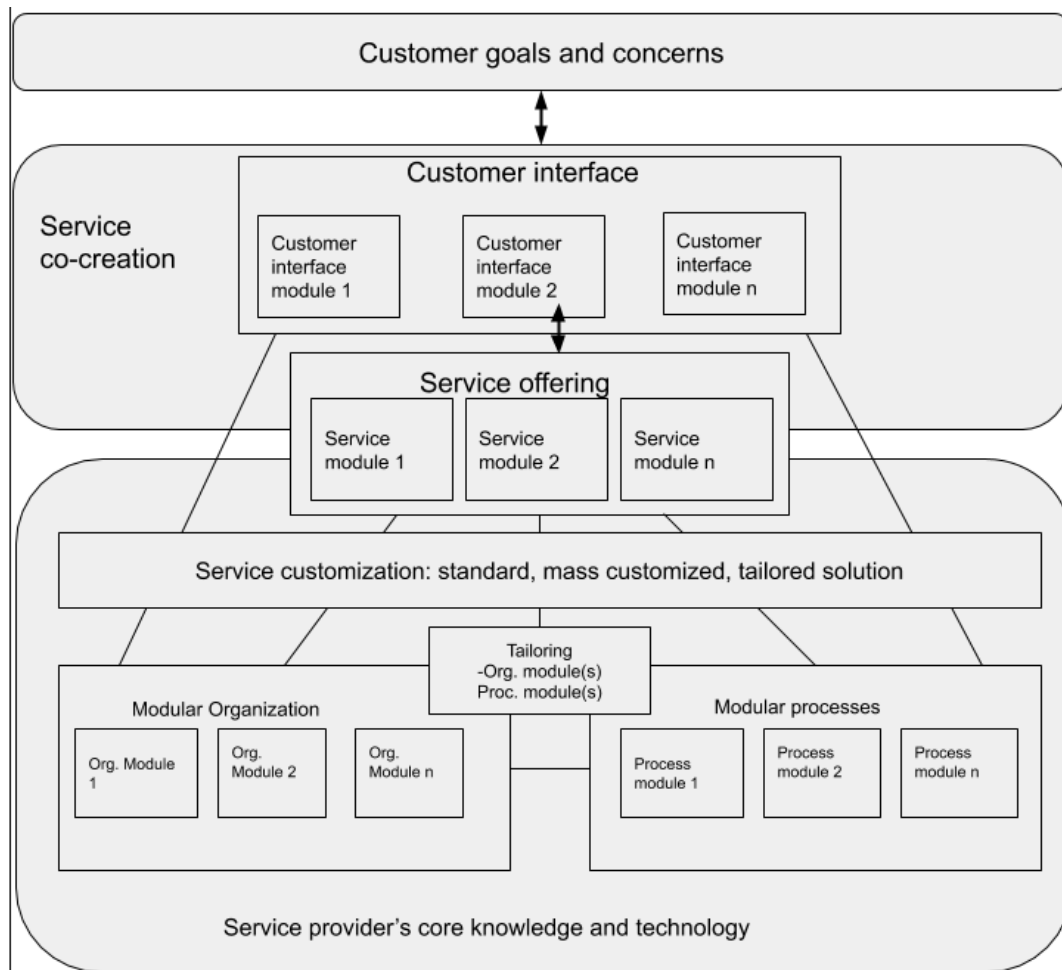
Customer goals and concerns

Service co-creation

Customer interface

Customer interface module 1

Customer interface module 2

Customer interface module n

Service offering

Service module 1

Service module 2

Service module n

Service customization: standard, mass customized, tailored solution

Tailoring -Org. module(s) Proc. module(s)

Modular Organization

Org. Module 1

Org. Module 2

Org. Module n

Modular processes

Process module 1

Process module 2

Process module n

Service provider's core knowledge and technology